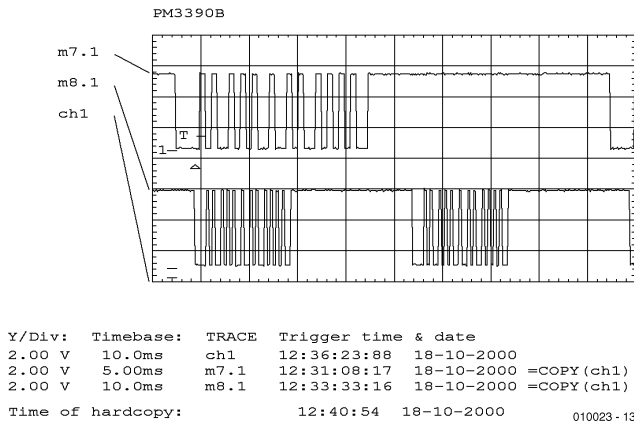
PM3390B

m7.1

m8.1

ch1

T

1

T

| Y/Div: | Timebase: | TRACE | Trigger time & date | | |
|---|---|---|---|---|---|
| 2.00 V | 10.0ms | ch1 | 12:36:23:88 | 18-10-2000 | |
| 2.00 V | 5.00ms | m7.1 | 12:31:08:17 | 18-10-2000 | =COPY(ch1) |
| 2.00 V | 10.0ms | m8.1 | 12:33:33:16 | 18-10-2000 | =COPY(ch1) |

Time of hardcopy: 12:40:54 18-10-2000

010023 - 13